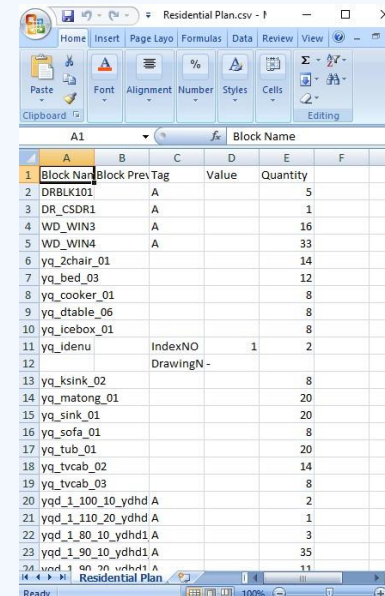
Residential Plan.csv - M

Home Insert Page Layo Formulas Data Review View

Paste Font Alignment Number Styles Cells

Clipboard Editing

A1 Block Name

| | A | B | C | D | E | F |
|---|---|---|---|---|---|---|
| 1 | Block Nan | Block Prev | Tag | Value | Quantity | |
| 2 | DRBLK101 | | A | | 5 | |
| 3 | DR_CSDR1 | | A | | 1 | |
| 4 | WD_WIN3 | | A | | 16 | |
| 5 | WD_WIN4 | | A | | 33 | |
| 6 | yq_2chair_01 | | | | 14 | |
| 7 | yq_bed_03 | | | | 12 | |
| 8 | yq_cooker_01 | | | | 8 | |
| 9 | yq_dtable_06 | | | | 8 | |
| 10 | yq_icebox_01 | | | | 8 | |
| 11 | yq_idenu | | IndexNO | 1 | 2 | |
| 12 | | | DrawingN | - | | |
| 13 | yq_ksink_02 | | | | 8 | |
| 14 | yq_matong_01 | | | | 20 | |
| 15 | yq_sink_01 | | | | 20 | |
| 16 | yq_sofa_01 | | | | 8 | |
| 17 | yq_tub_01 | | | | 20 | |
| 18 | yq_tvcab_02 | | | | 14 | |
| 19 | yq_tvcab_03 | | | | 8 | |
| 20 | yqd_1_100_10_ydhd | A | | | 2 | |
| 21 | yqd_1_110_20_ydhd | A | | | 1 | |
| 22 | yqd_1_80_10_ydhd1 | A | | | 3 | |
| 23 | yqd_1_90_10_ydhd1 | A | | | 35 | |
| 24 | yqd_1_90_20_ydhd1 | A | | | 11 | |

Residential Plan

Ready 100%